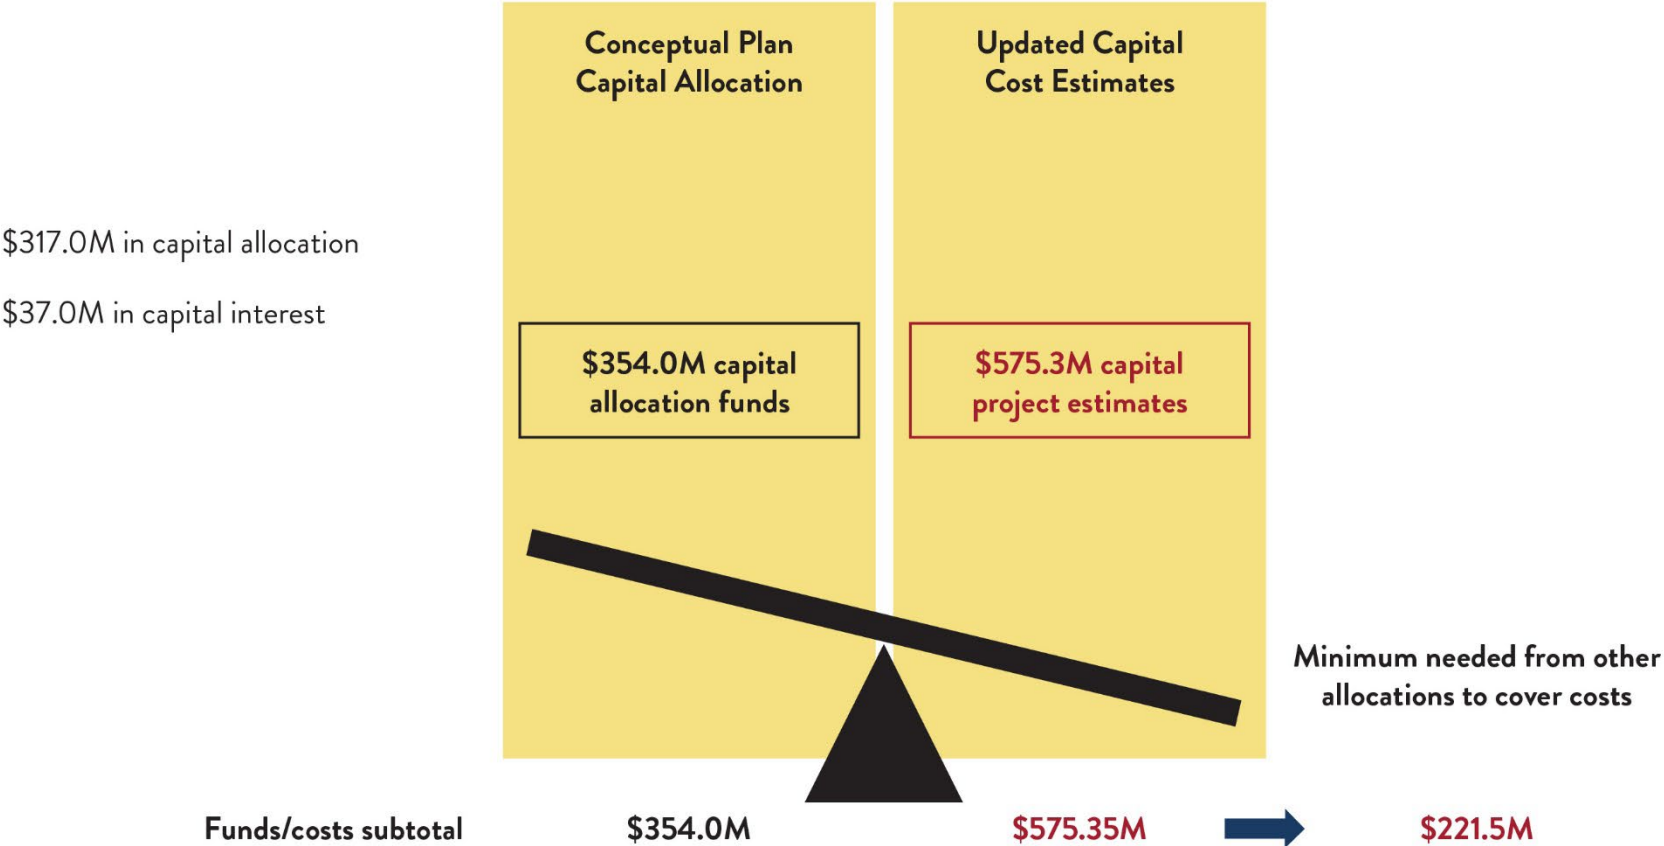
Conceptual Plan Capital Allocation

Updated Capital Cost Estimates

$317.0M in capital allocation

$37.0M in capital interest

$354.0M capital allocation funds

$575.3M capital project estimates

Minimum needed from other allocations to cover costs

Funds/costs subtotal

$354.0M

$575.35M

$221.5M